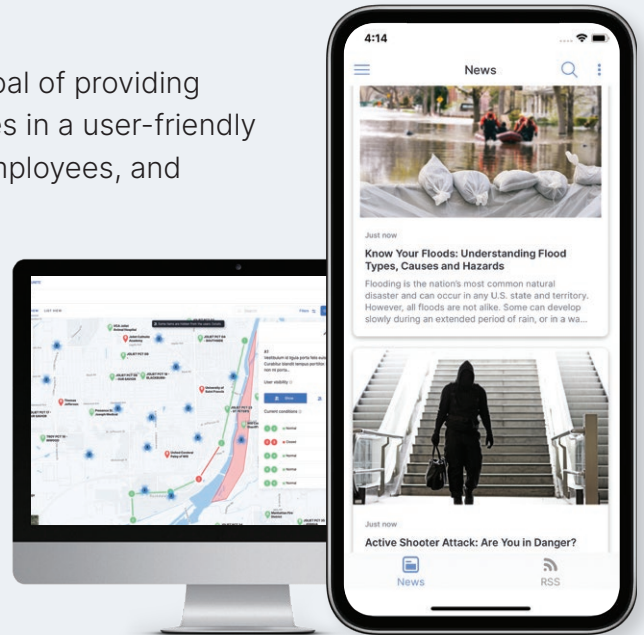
oal of providing
es in a user-friendly
nployees, and

4:14

News

Just now

Know Your Floods: Understanding Flood Types, Causes and Hazards

Flooding is the nation's most common natural disaster and can occur in any U.S. state and territory. However, all floods are not alike. Some can develop slowly during an extended period of rain, or in a wa...

Just now

Active Shooter Attack: Are You in Danger?

News

RSS